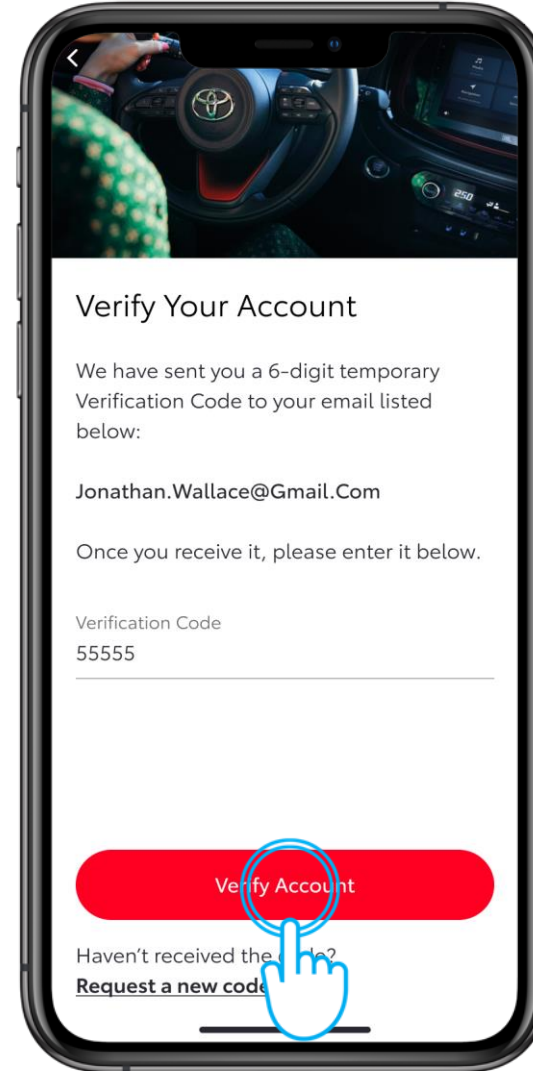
Verify Your Account

We have sent you a 6-digit temporary Verification Code to your email listed below:

Jonathan.Wallace@Gmail.Com

Once you receive it, please enter it below.

Verification Code
55555

Verify Account

Haven't received the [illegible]?
Request a new code